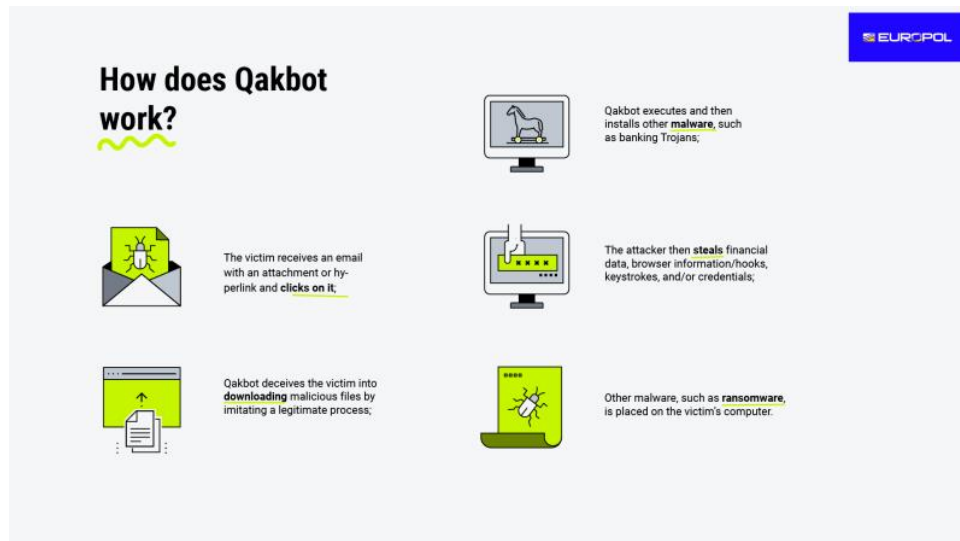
EUROPOL

How does Qakbot work?

The victim receives an email with an attachment or hyperlink and clicks on it;

Qakbot deceives the victim into downloading malicious files by imitating a legitimate process;

Qakbot executes and then installs other malware, such as banking Trojans;

The attacker then steals financial data, browser information/hooks, keystrokes, and/or credentials;

Other malware, such as ransomware, is placed on the victim's computer.